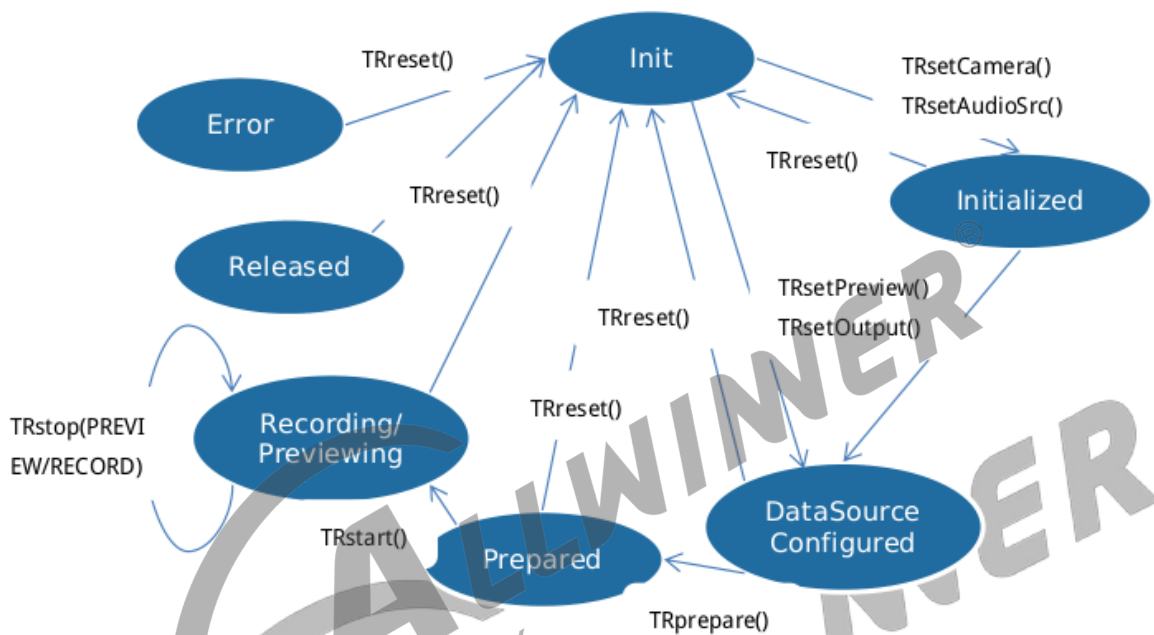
TRreset()

Init

TRsetCamera()

TRsetAudioSrc()

Error

TRreset()

Initialized

TRreset()

Released

TRsetPreview()

TRsetOutput()

TRreset()

TRstop(PREVIEW/RECORD)

Recording/ Previewing

TRreset()

DataSource Configured

TRstart()

Prepared

TRprepare()

ALLWINNER